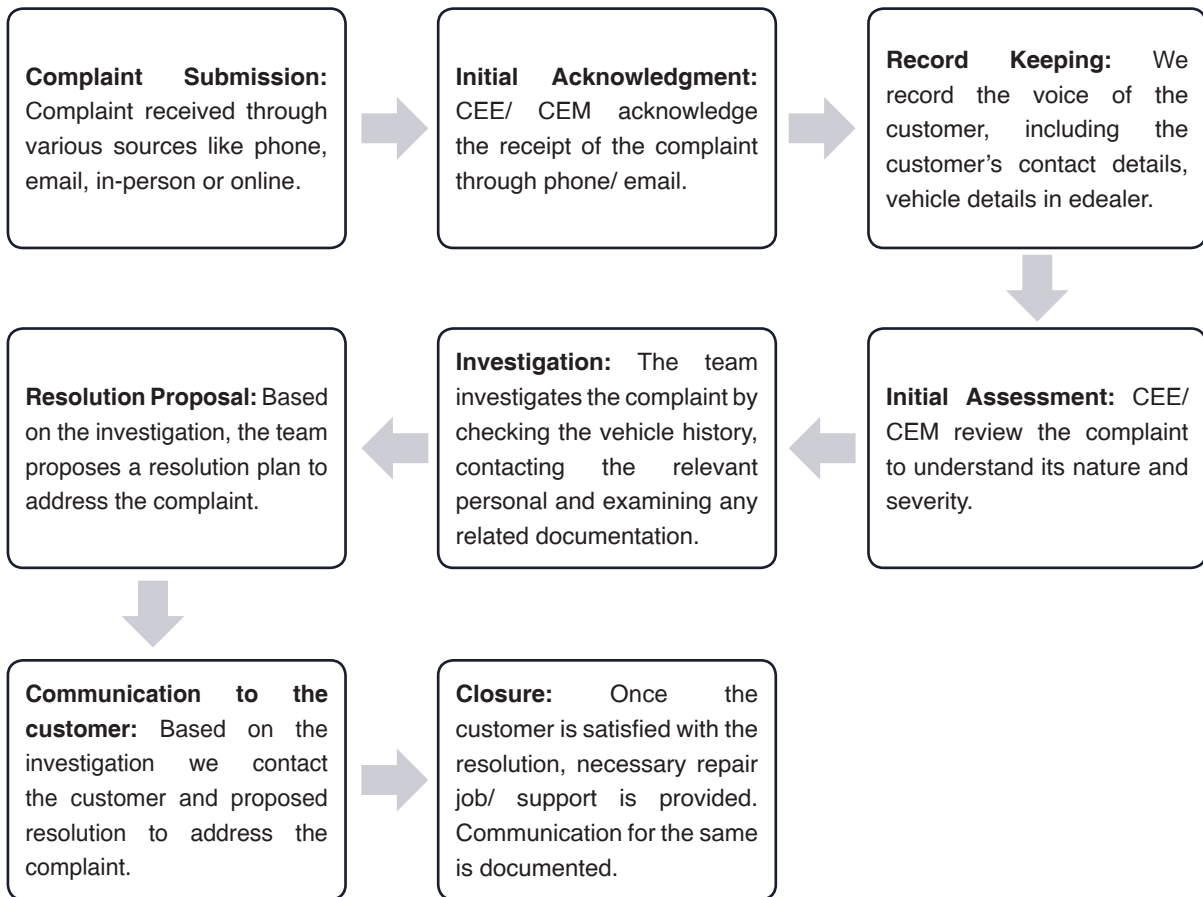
**Complaint Submission:** Complaint received through various sources like phone, email, in-person or online.

**Initial Acknowledgment:** CEE/ CEM acknowledge the receipt of the complaint through phone/ email.

**Record Keeping:** We record the voice of the customer, including the customer's contact details, vehicle details in edealer.

**Initial Assessment:** CEE/ CEM review the complaint to understand its nature and severity.

**Investigation:** The team investigates the complaint by checking the vehicle history, contacting the relevant personal and examining any related documentation.

**Resolution Proposal:** Based on the investigation, the team proposes a resolution plan to address the complaint.

**Communication to the customer:** Based on the investigation we contact the customer and proposed resolution to address the complaint.

**Closure:** Once the customer is satisfied with the resolution, necessary repair job/ support is provided. Communication for the same is documented.